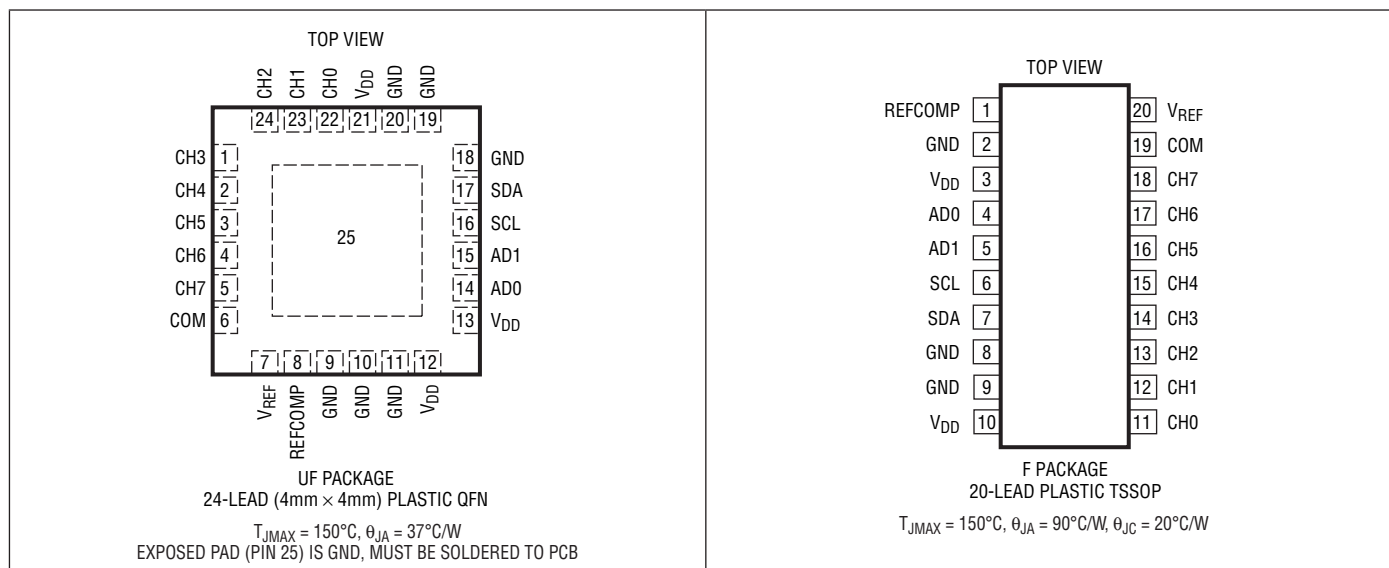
TOP VIEW

CH2 CH1 CH0 $V_{DD}$ GND GND

24 23 22 21 20 19

CH3 1
CH4 2
CH5 3
CH6 4
CH7 5
COM 6

18 GND
17 SDA
16 SCL
15 AD1
14 AD0
13 $V_{DD}$

25

7 8 9 10 11 12

$V_{REF}$ REFCOMP GND GND GND $V_{DD}$

UF PACKAGE
24-LEAD (4mm × 4mm) PLASTIC QFN

$T_{JMAX}$ = 150°C, $\theta_{JA}$ = 37°C/W
EXPOSED PAD (PIN 25) IS GND, MUST BE SOLDERED TO PCB

TOP VIEW

REFCOMP 1
GND 2
$V_{DD}$ 3
AD0 4
AD1 5
SCL 6
SDA 7
GND 8
GND 9
$V_{DD}$ 10

20 $V_{REF}$
19 COM
18 CH7
17 CH6
16 CH5
15 CH4
14 CH3
13 CH2
12 CH1
11 CH0

F PACKAGE
20-LEAD PLASTIC TSSOP

$T_{JMAX}$ = 150°C, $\theta_{JA}$ = 90°C/W, $\theta_{JC}$ = 20°C/W